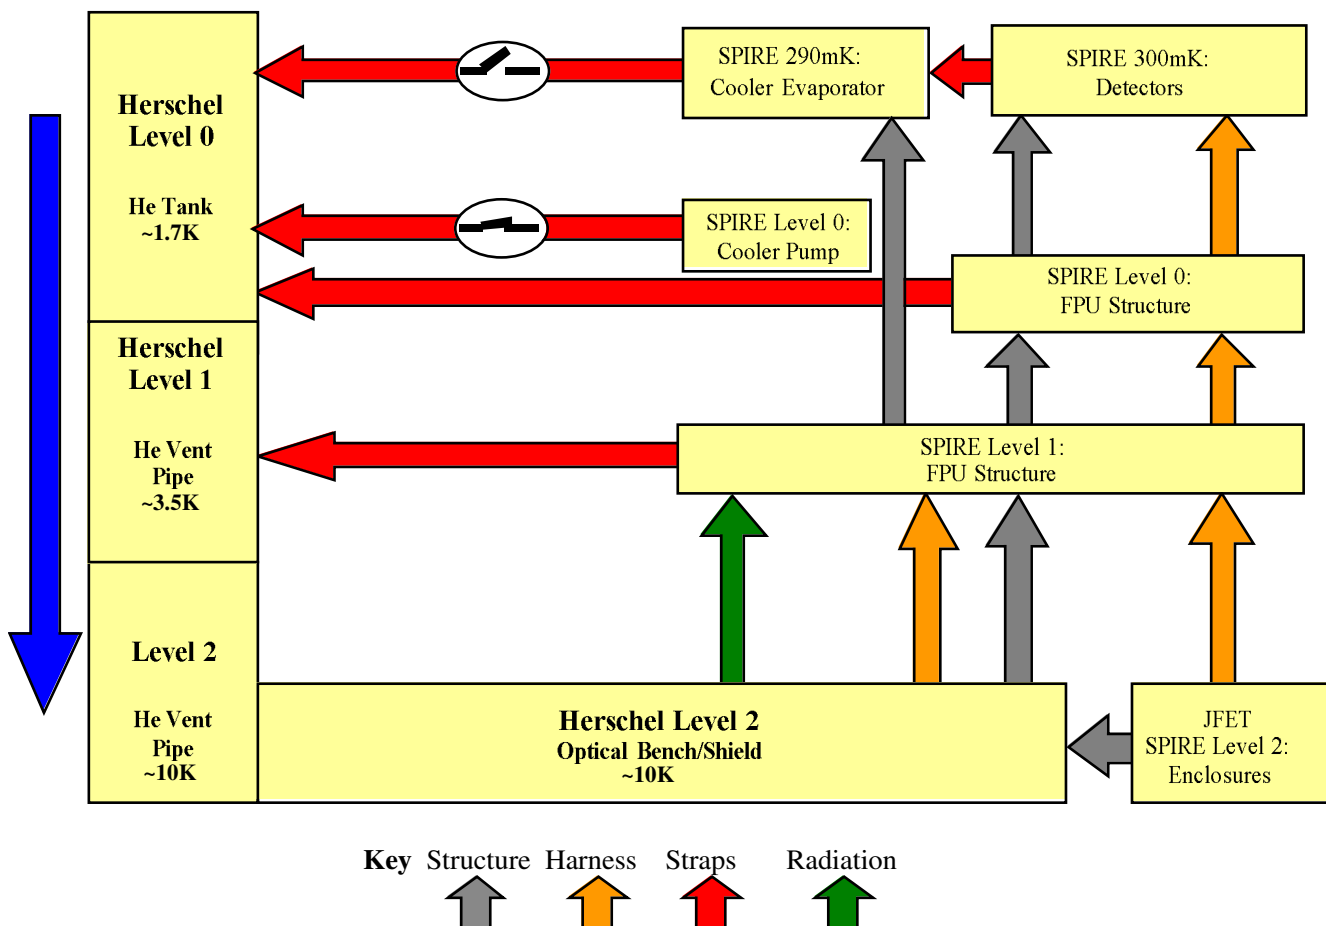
Herschel Level 0

He Tank ~1.7K

Herschel Level 1

He Vent Pipe ~3.5K

Level 2

He Vent Pipe ~10K

SPIRE 290mK: Cooler Evaporator

SPIRE 300mK: Detectors

SPIRE Level 0: Cooler Pump

SPIRE Level 0: FPU Structure

SPIRE Level 1: FPU Structure

Herschel Level 2
Optical Bench/Shield
~10K

JFET
SPIRE Level 2:
Enclosures

Key Structure Harness Straps Radiation